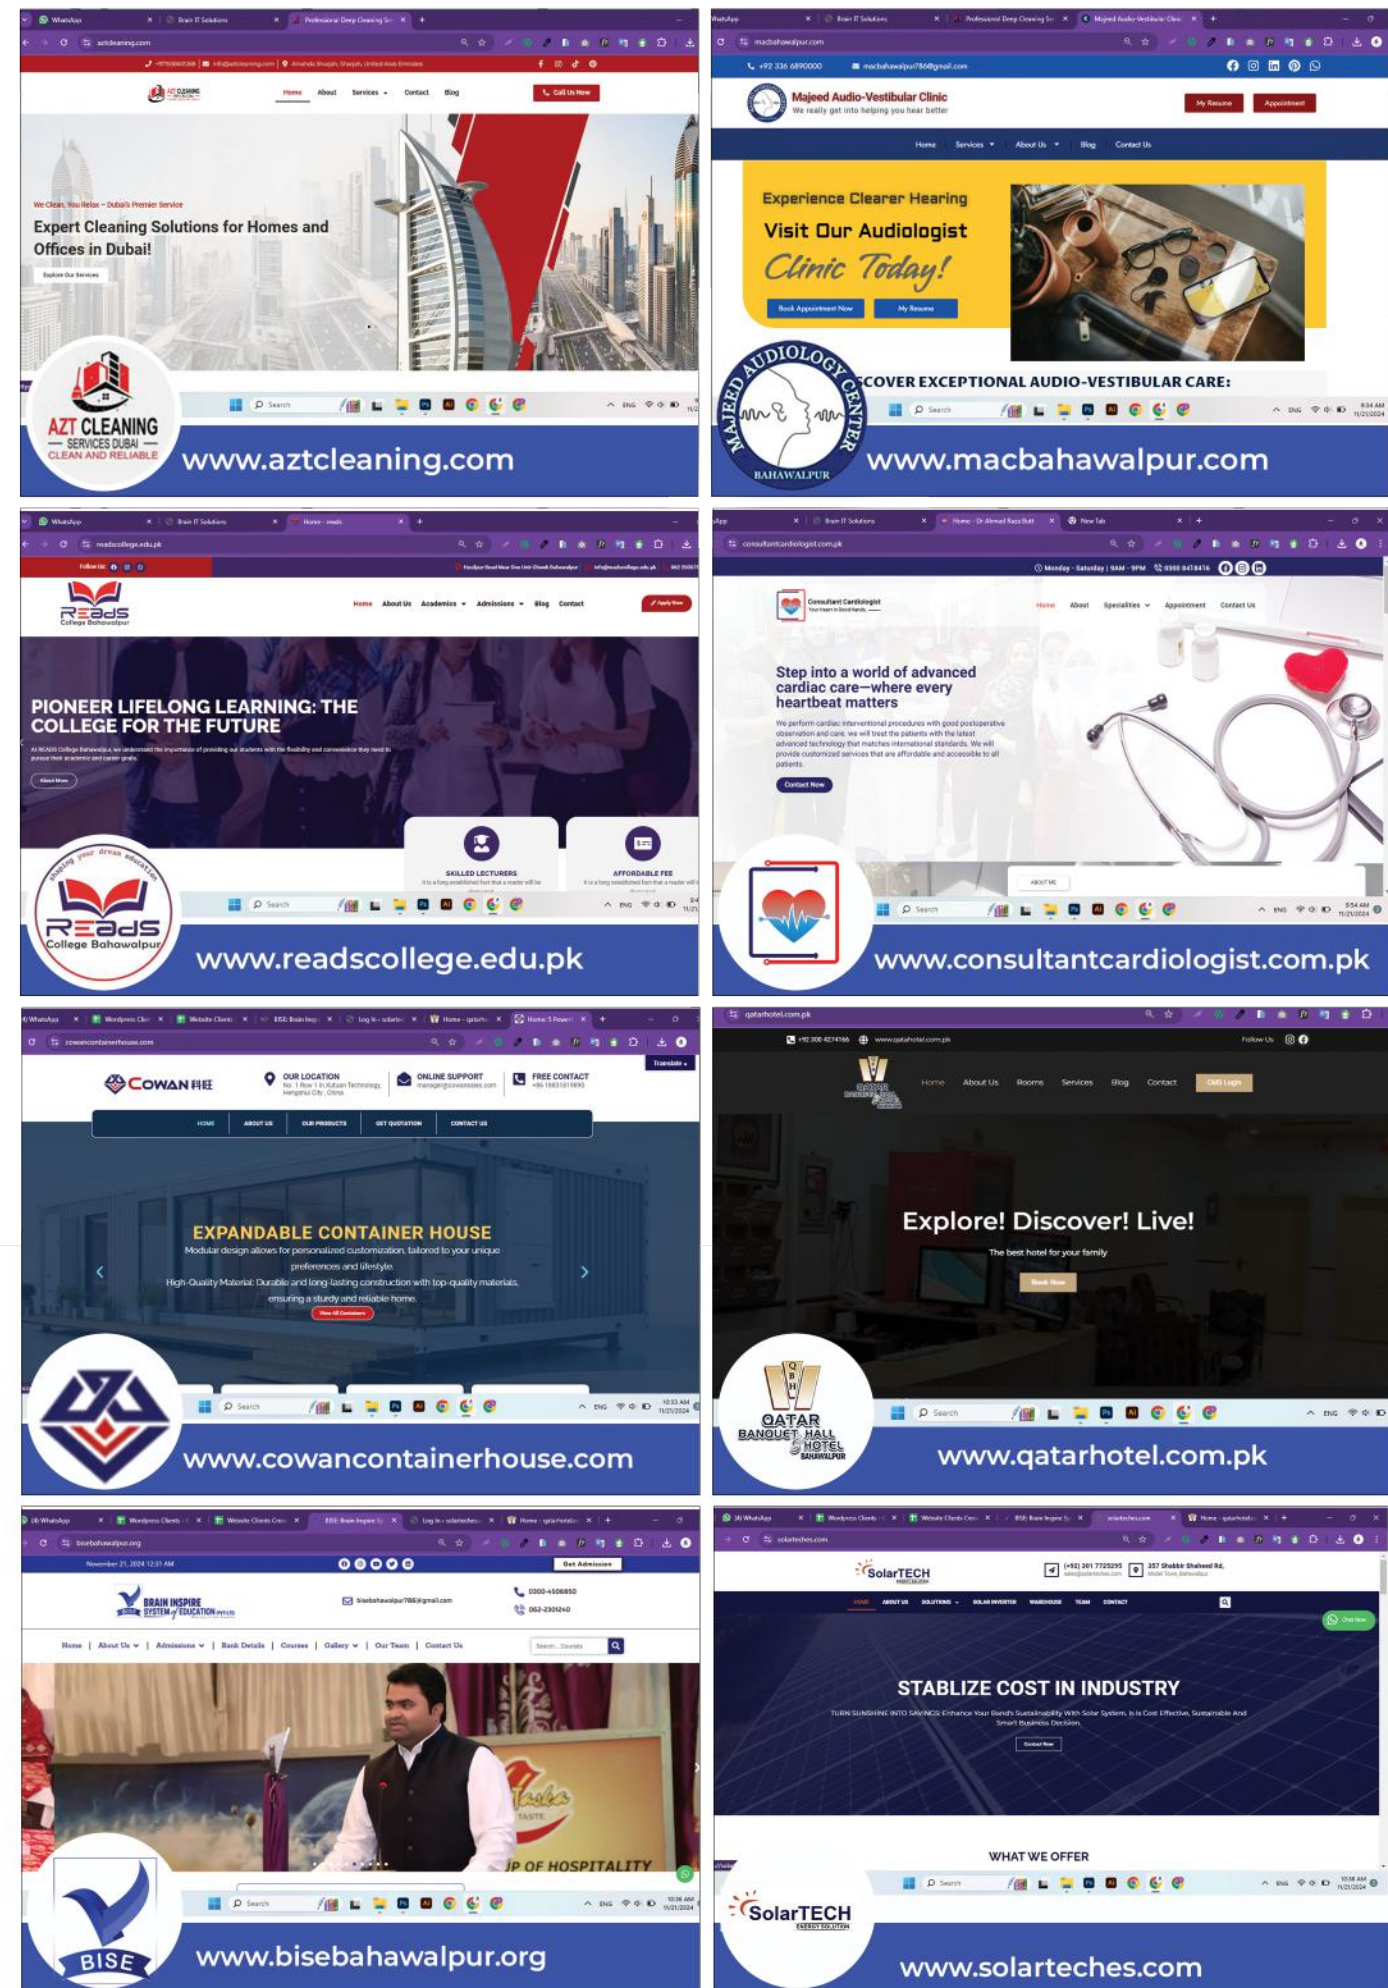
WhatsApp
Brain IT Solutions
Professional Deep Cleaning Se
aztcleaning.com
info@aztcleaning.com | Al Nahda Sharjah, Sharjah, United Arab Emirates
Home About Services Contact Blog
Call Us Now
We Clean, You Relax – Dubai's Premier Service
Expert Cleaning Solutions for Homes and Offices in Dubai!
Explore Our Services
AZT CLEANING SERVICES DUBAI
CLEAN AND RELIABLE
www.aztcleaning.com

macbahawalpur.com
+92 336 6890000
macbahawalpur786@gmail.com
Majeed Audio-Vestibular Clinic
We really get into helping you hear better
My Resume
Appointment
Home Services About Us Blog Contact Us
Experience Clearer Hearing
Visit Our Audiologist
Clinic Today!
Book Appointment Now
My Resume
COVER EXCEPTIONAL AUDIO-VESTIBULAR CARE:
MAJEED AUDIOLOGY CENTER
BAHAWALPUR
www.macbahawalpur.com

readscollege.edu.pk
Follow Us
Home About Us Academics Admissions Blog Contact
Apply Now
PIONEER LIFELONG LEARNING: THE COLLEGE FOR THE FUTURE
About More
SKILLED LECTURERS
AFFORDABLE FEE
shaping your dream education
READS College Bahawalpur
www.readscollege.edu.pk

consultantcardiologist.com.pk
Monday - Saturday | 9AM - 9PM
Consultant Cardiologist
Home About Specialities Appointment Contact Us
Step into a world of advanced cardiac care—where every heartbeat matters
We perform cardiac interventional procedures with good postoperative observation and care. we will treat the patients with the latest advanced technology that matches international standards. We will provide customized services that are affordable and accessible to all patients.
Contact Now
ABOUT ME
www.consultantcardiologist.com.pk

cowancontainerhouse.com
COWAN
OUR LOCATION
ONLINE SUPPORT
FREE CONTACT
Translate
HOME ABOUT US OUR PRODUCTS GET QUOTATION CONTACT US
EXPANDABLE CONTAINER HOUSE
Modular design allows for personalized customization, tailored to your unique preferences and lifestyle.
High-Quality Material: Durable and long-lasting construction with top-quality materials, ensuring a sturdy and reliable home.
View All Containers
www.cowancontainerhouse.com

qatarhotel.com.pk
+92 300 4274166
www.qatarhotel.com.pk
Follow Us
Home About Us Rooms Services Blog Contact
Explore! Discover! Live!
The best hotel for your family
Book Now
QATAR BANQUET HALL & HOTEL BAHAWALPUR
www.qatarhotel.com.pk

bisebahawalpur.org
November 21, 2024 12:31 AM
Get Admission
BRAIN INSPIRE SYSTEM of EDUCATION
bisebahawalpur786@gmail.com
0300-4506850
062-2301240
Home | About Us | Admissions | Bank Details | Courses | Gallery | Our Team | Contact Us
P OF HOSPITALITY
BISE
www.bisebahawalpur.org

solarteches.com
SolarTECH
(+92) 301 7725295
357 Shabbir Shaheed Rd,
HOME ABOUT US SOLUTIONS SOLAR INVERTER WAREHOUSE TEAM CONTACT
STABLIZE COST IN INDUSTRY
TURN SUNSHINE INTO SAVINGS: Enhance Your Brand's Sustainability With Solar System. It Is Cost Effective, Sustainable And Smart Business Decision.
Contact Now
WHAT WE OFFER
SolarTECH ENERGY SOLUTION
www.solarteches.com